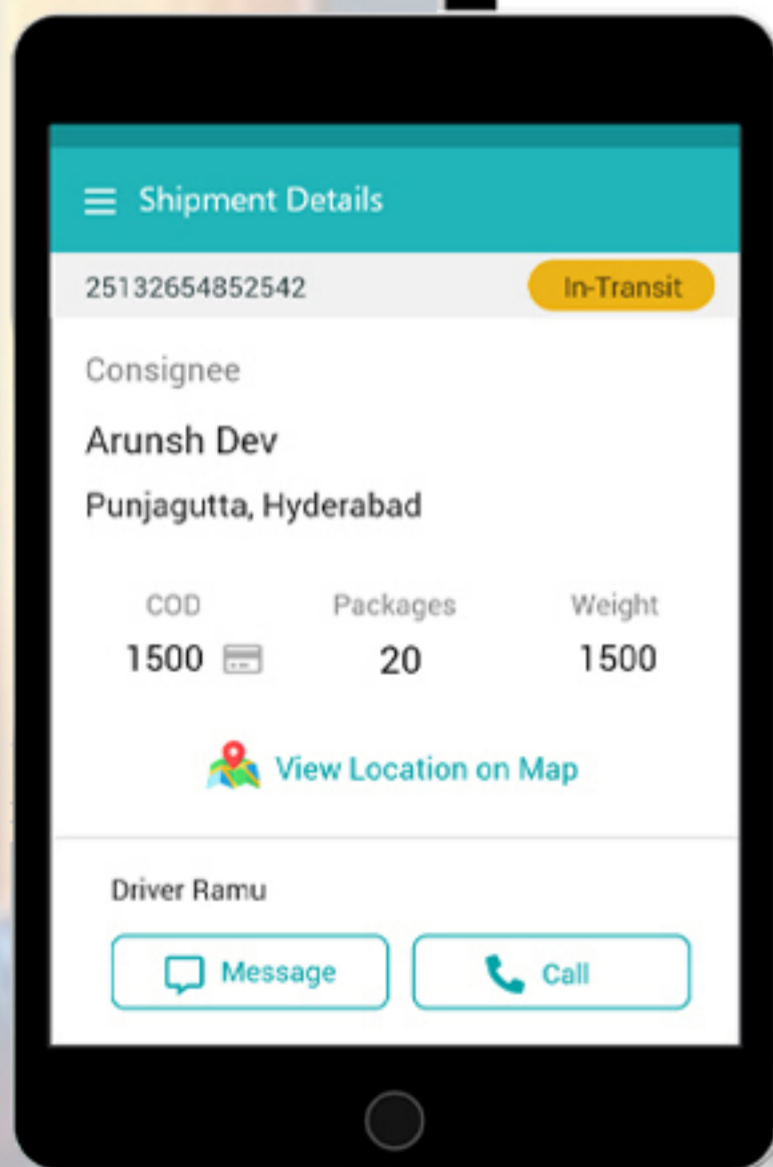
Shipment Details

25132654852542 In-Transit

Consignee

Arunsh Dev

Punjagutta, Hyderabad

| COD | Packages | Weight |
|---|---|---|
| 1500 | 20 | 1500 |

View Location on Map

Driver Ramu

Message

Call